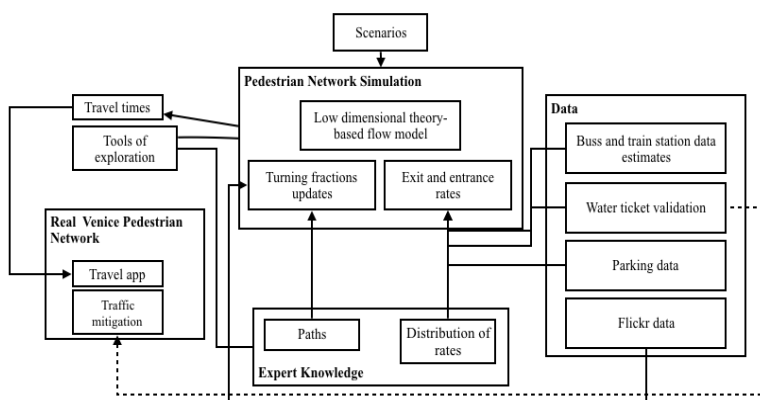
Scenarios

Pedestrian Network Simulation

Low dimensional theory-based flow model

Turning fractions updates

Exit and entrance rates

Travel times

Tools of exploration

Data

Buss and train station data estimates

Water ticket validation

Parking data

Flickr data

Real Venice Pedestrian Network

Travel app

Traffic mitigation

Paths

Distribution of rates

Expert Knowledge